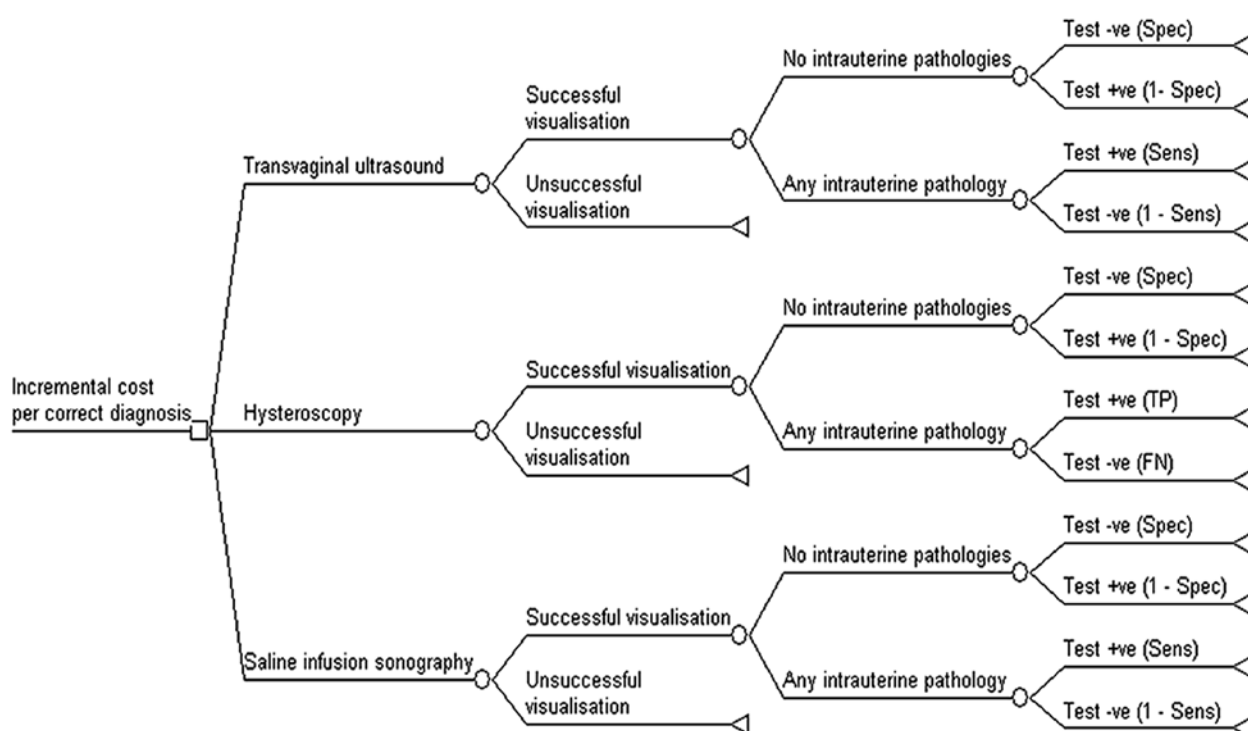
Incremental cost per correct diagnosis

Transvaginal ultrasound

Successful visualisation

Unsuccessful visualisation

No intrauterine pathologies

Test -ve (Spec)

Test +ve (1- Spec)

Any intrauterine pathology

Test +ve (Sens)

Test -ve (1 - Sens)

Hysteroscopy

Successful visualisation

Unsuccessful visualisation

No intrauterine pathologies

Test -ve (Spec)

Test +ve (1 - Spec)

Any intrauterine pathology

Test +ve (TP)

Test -ve (FN)

Saline infusion sonography

Successful visualisation

Unsuccessful visualisation

No intrauterine pathologies

Test -ve (Spec)

Test +ve (1 - Spec)

Any intrauterine pathology

Test +ve (Sens)

Test -ve (1 - Sens)